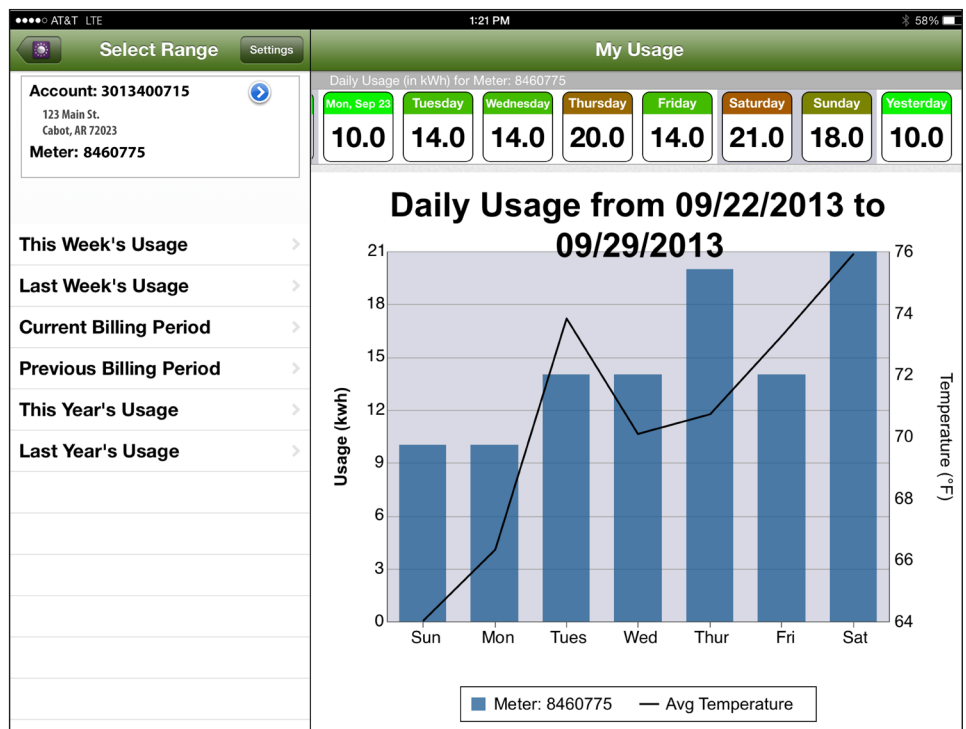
●●●●○ AT&T LTE 1:21 PM 58%

Select Range
Settings

Account: 3013400715
123 Main St.
Cabot, AR 72023
Meter: 8460775

This Week's Usage
Last Week's Usage
Current Billing Period
Previous Billing Period
This Year's Usage
Last Year's Usage

My Usage

Daily Usage (in kWh) for Meter: 8460775

| Mon, Sep 23 | Tuesday | Wednesday | Thursday | Friday | Saturday | Sunday | Yesterday |
|---|---|---|---|---|---|---|---|
| 10.0 | 14.0 | 14.0 | 20.0 | 14.0 | 21.0 | 18.0 | 10.0 |

Daily Usage from 09/22/2013 to 09/29/2013

Usage (kwh)
21
18
15
12
9
6
3
0

Temperature (°F)
76
74
72
70
68
66
64

Sun Mon Tues Wed Thur Fri Sat

Meter: 8460775 Avg Temperature